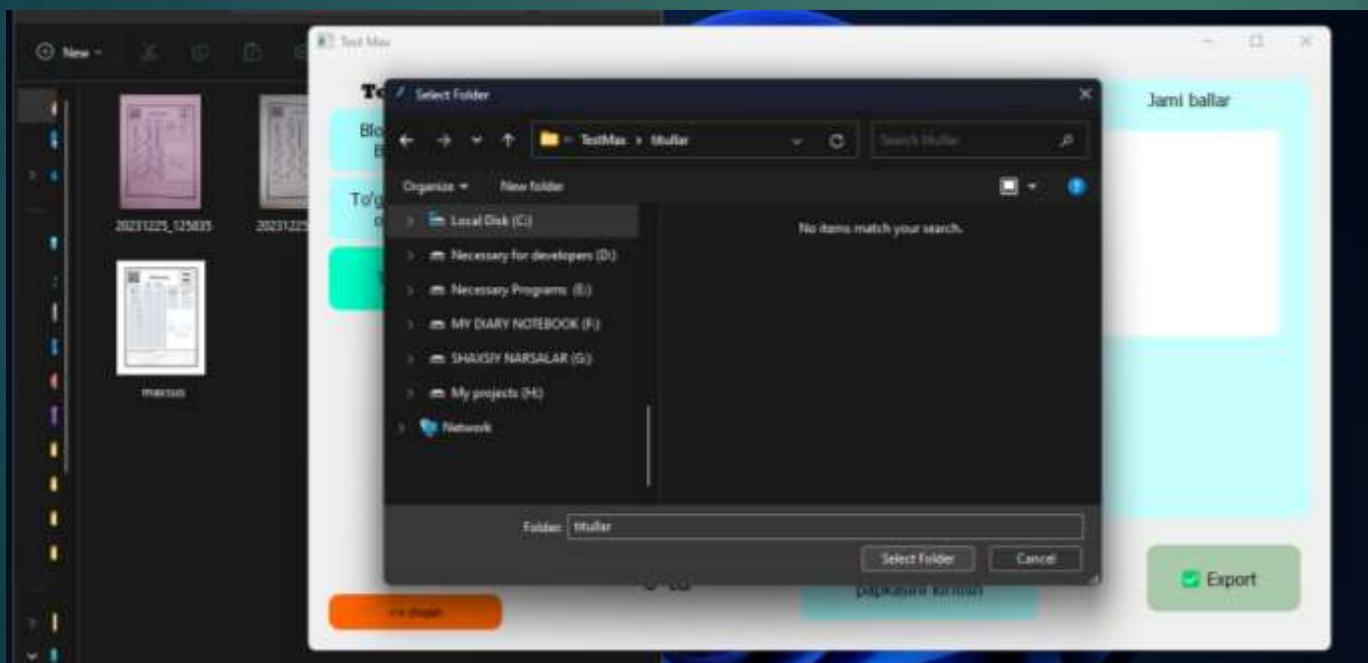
New

20231225_125035

20231225

marous

Test Max

Te

Blo
B

To'g

Jami ballar

Select Folder

TestMax › titullar

Search titullar

Organize ▾

New folder

Local Disk (C:)

Necessary for developers (D:)

Necessary Programs (E:)

MY DIARY NOTEBOOK (F:)

SHAXSIY NARSALAR (G:)

My projects (H:)

Network

No items match your search.

Folder: titullar

Select Folder

Cancel

<< chiqish

papkasini kiritish

Export